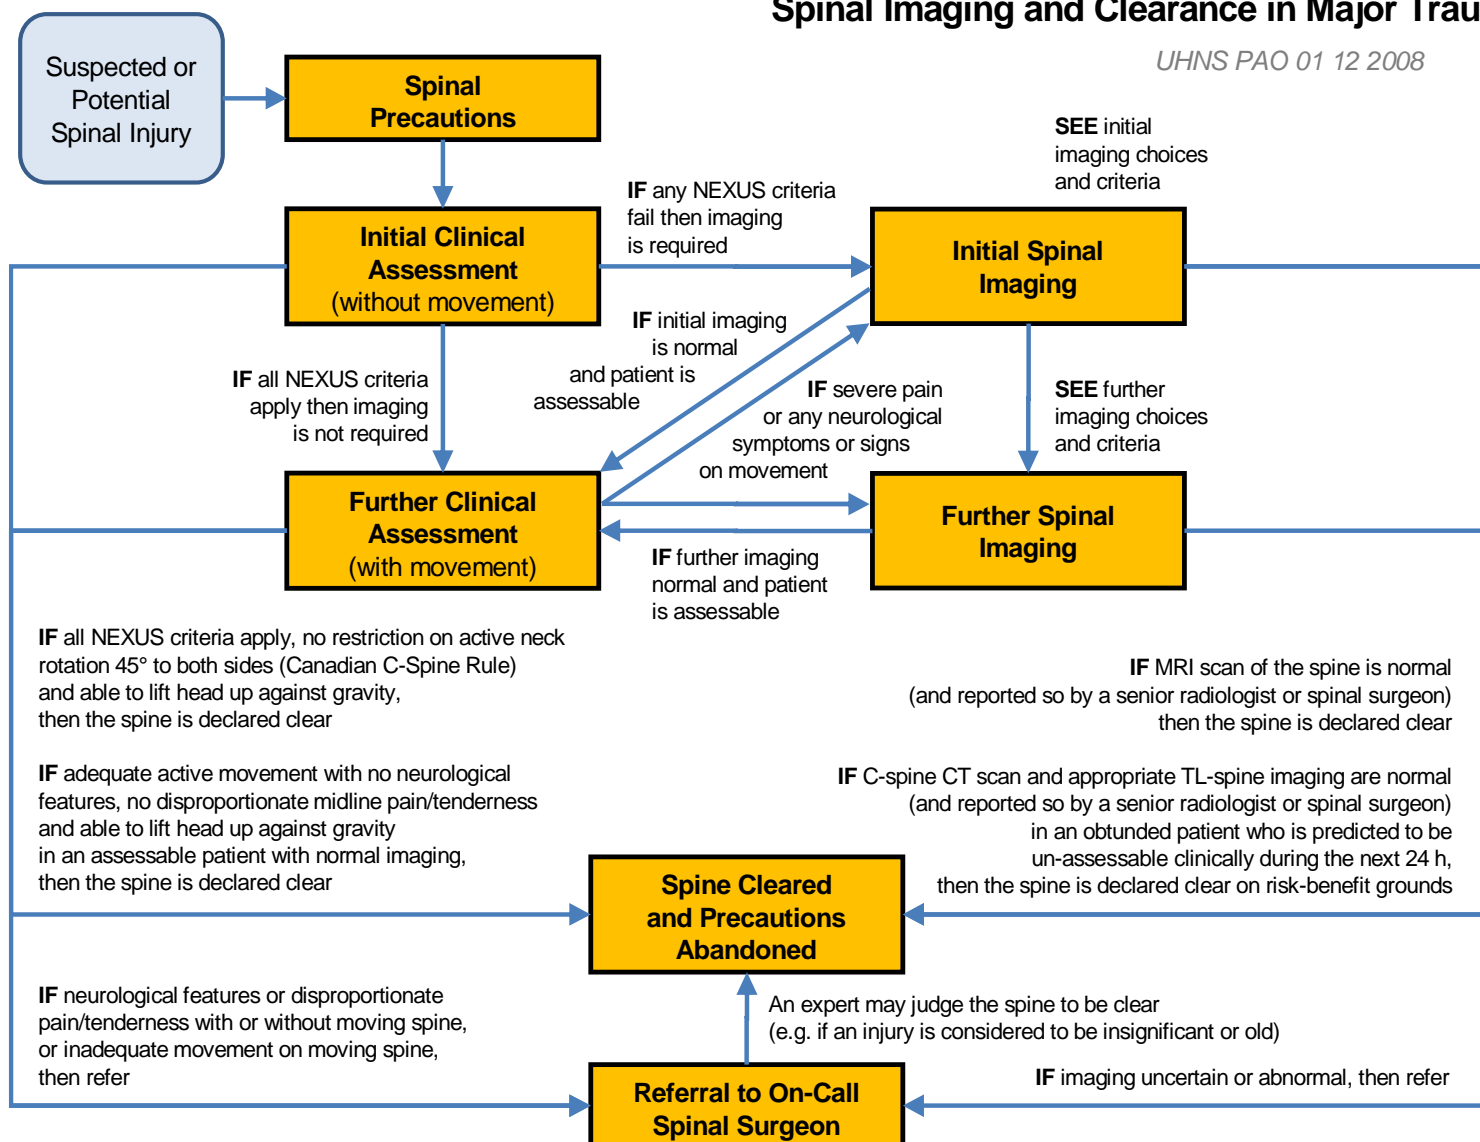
Spinal Imaging and Clearance in Major Trau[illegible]

UHNS PAO 01 12 2008

Suspected or Potential Spinal Injury

Spinal Precautions

Initial Clinical Assessment (without movement)

IF any NEXUS criteria fail then imaging is required

SEE initial imaging choices and criteria

Initial Spinal Imaging

IF initial imaging is normal and patient is assessable

IF all NEXUS criteria apply then imaging is not required

IF severe pain or any neurological symptoms or signs on movement

SEE further imaging choices and criteria

Further Clinical Assessment (with movement)

Further Spinal Imaging

IF further imaging normal and patient is assessable

IF all NEXUS criteria apply, no restriction on active neck rotation 45° to both sides (Canadian C-Spine Rule) and able to lift head up against gravity, then the spine is declared clear

IF MRI scan of the spine is normal (and reported so by a senior radiologist or spinal surgeon) then the spine is declared clear

IF adequate active movement with no neurological features, no disproportionate midline pain/tenderness and able to lift head up against gravity in an assessable patient with normal imaging, then the spine is declared clear

IF C-spine CT scan and appropriate TL-spine imaging are normal (and reported so by a senior radiologist or spinal surgeon) in an obtunded patient who is predicted to be un-assessable clinically during the next 24 h, then the spine is declared clear on risk-benefit grounds

Spine Cleared and Precautions Abandoned

IF neurological features or disproportionate pain/tenderness with or without moving spine, or inadequate movement on moving spine, then refer

An expert may judge the spine to be clear (e.g. if an injury is considered to be insignificant or old)

IF imaging uncertain or abnormal, then refer

Referral to On-Call Spinal Surgeon